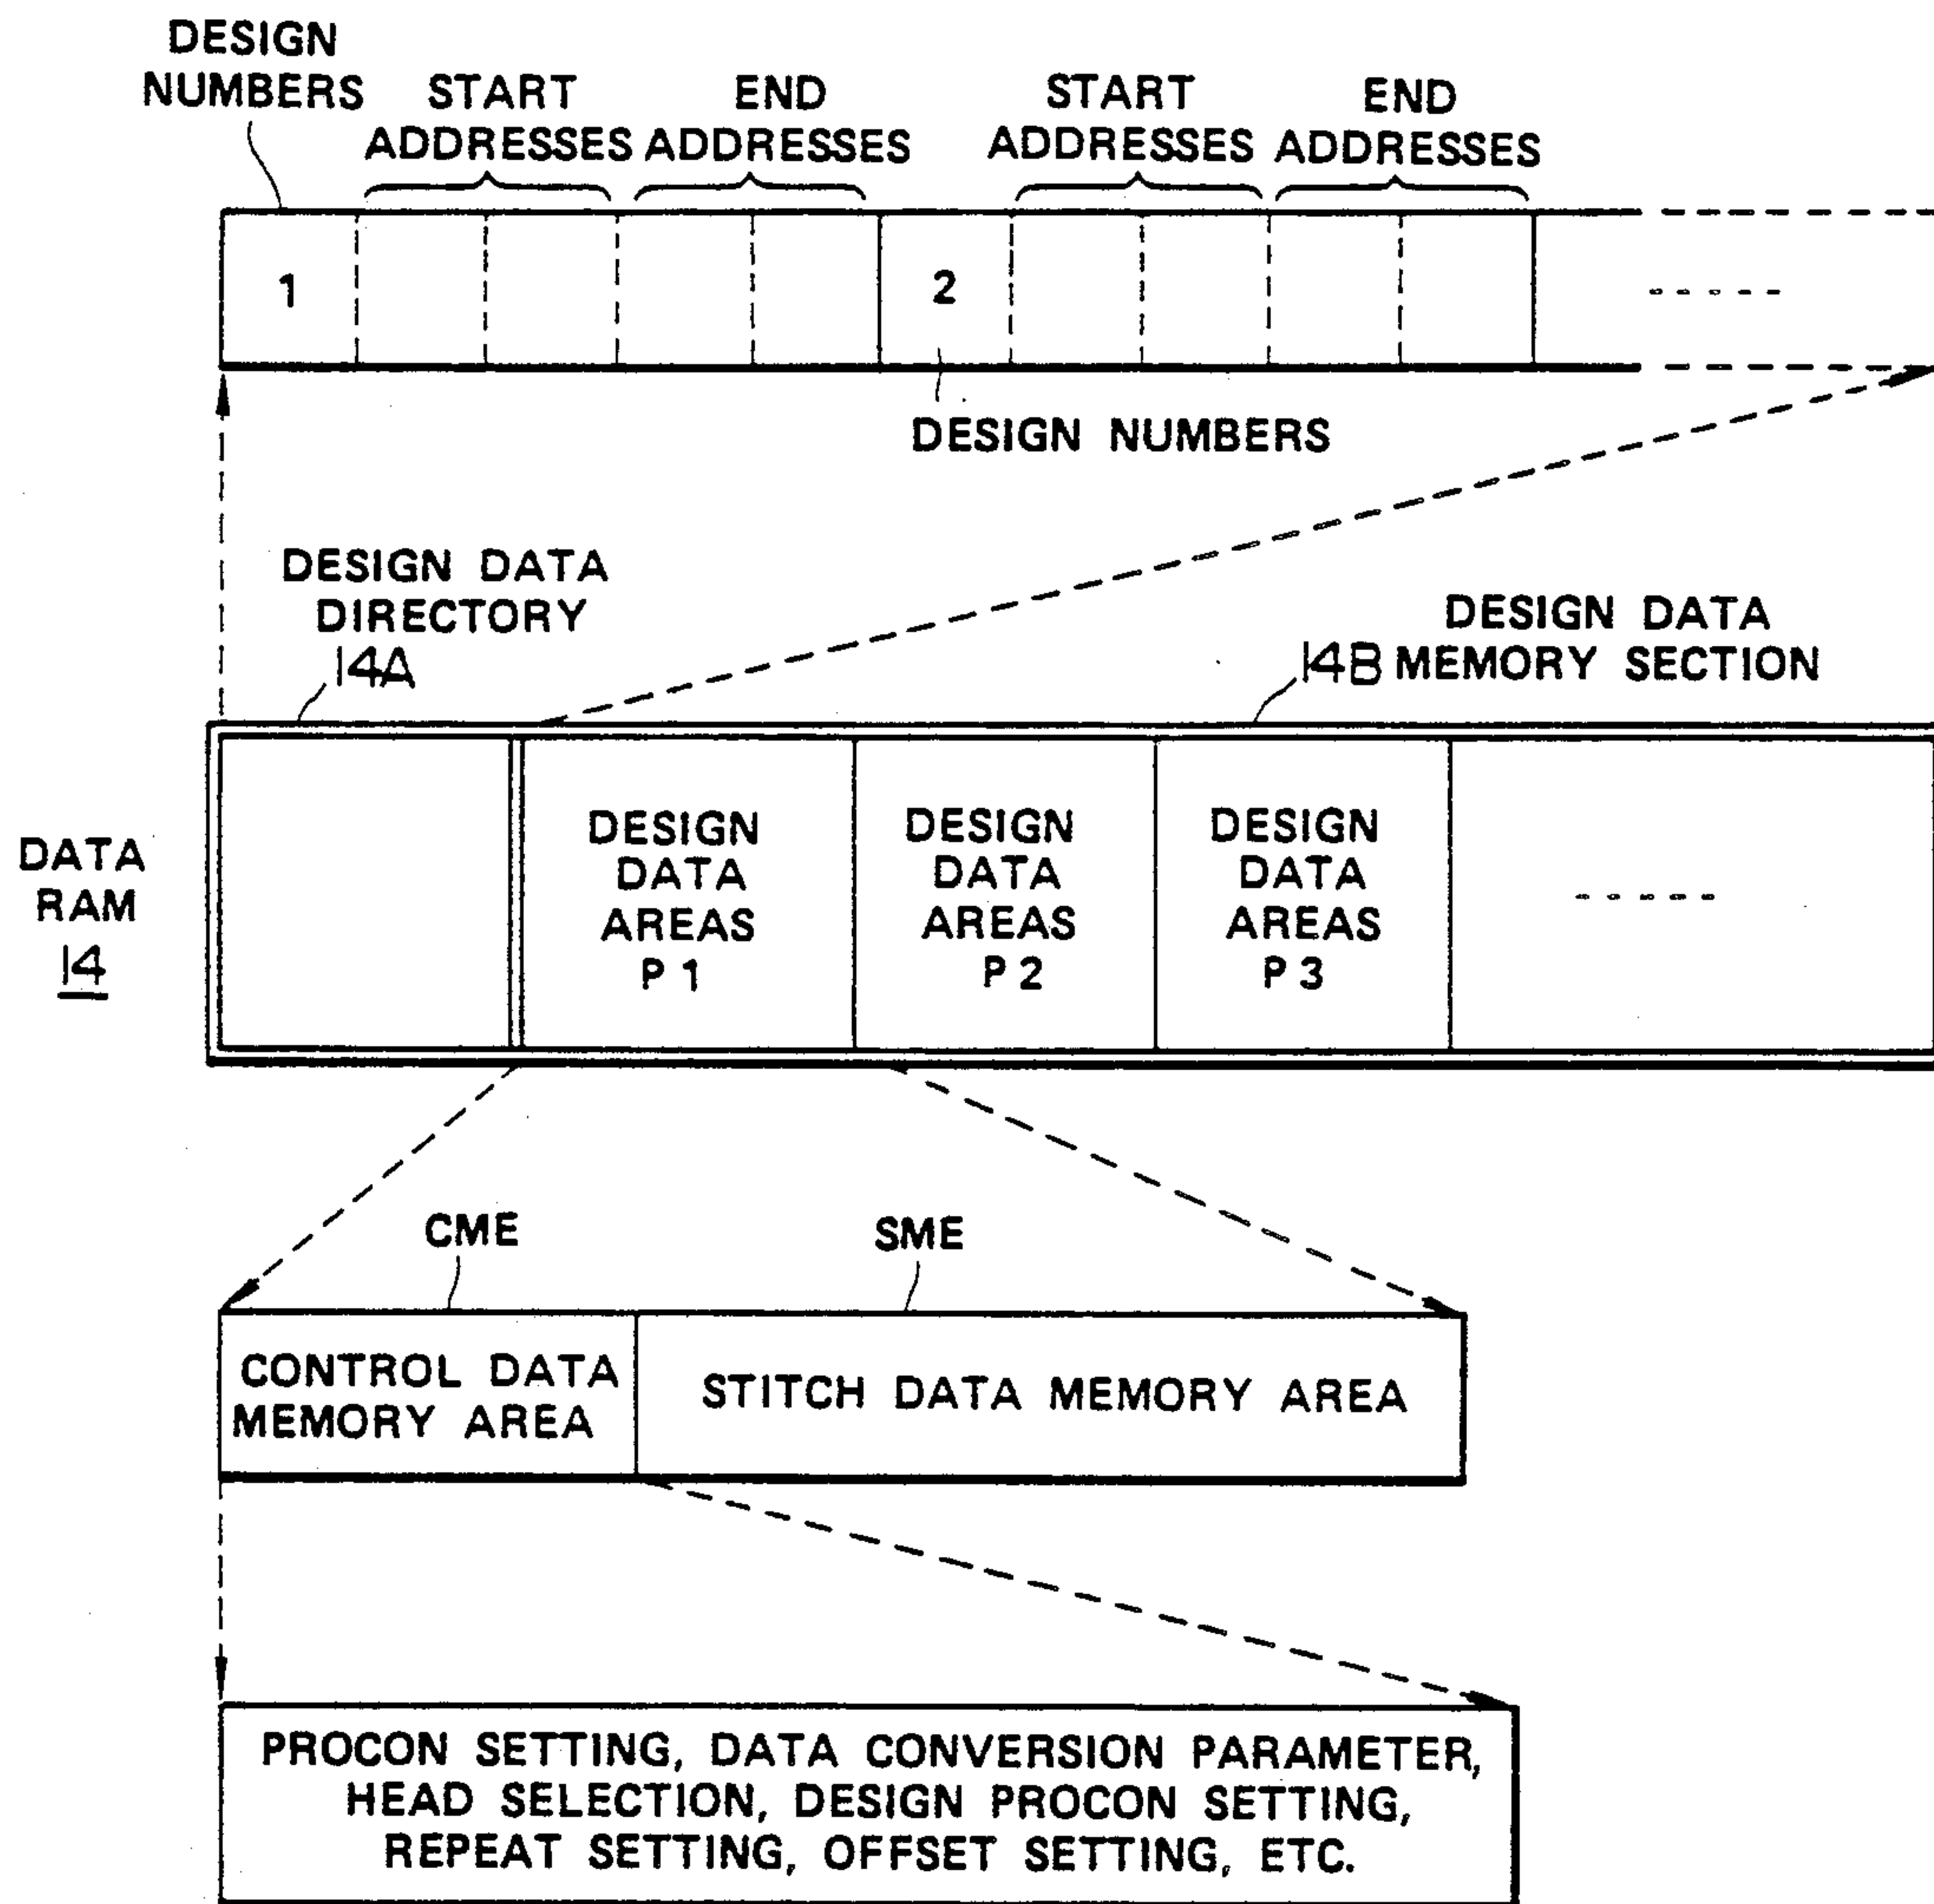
DESIGN NUMBERS

START ADDRESSES

END ADDRESSES

START ADDRESSES

END ADDRESSES

1

2

-----

DESIGN NUMBERS

DESIGN DATA DIRECTORY

14A

DESIGN DATA MEMORY SECTION

14B

DATA RAM

14

DESIGN DATA AREAS P 1

DESIGN DATA AREAS P 2

DESIGN DATA AREAS P 3

-----

CME

SME

CONTROL DATA MEMORY AREA

STITCH DATA MEMORY AREA

PROCON SETTING, DATA CONVERSION PARAMETER, HEAD SELECTION, DESIGN PROCON SETTING, REPEAT SETTING, OFFSET SETTING, ETC.